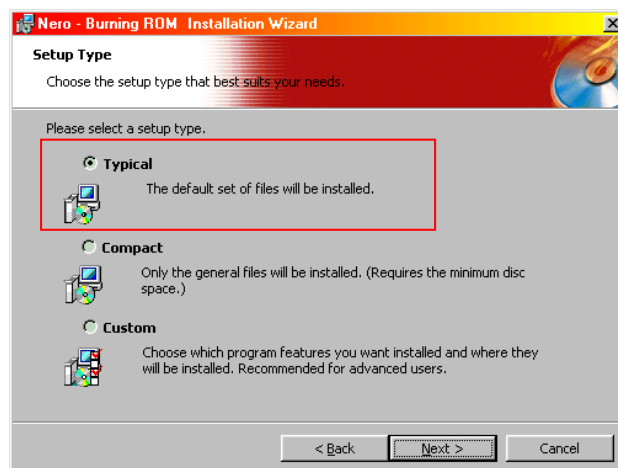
Nero - Burning ROM Installation Wizard

Setup Type

Choose the setup type that best suits your needs.

Please select a setup type.

Typical

The default set of files will be installed.

Compact

Only the general files will be installed. (Requires the minimum disc space.)

Custom

Choose which program features you want installed and where they will be installed. Recommended for advanced users.

< Back

Next >

Cancel